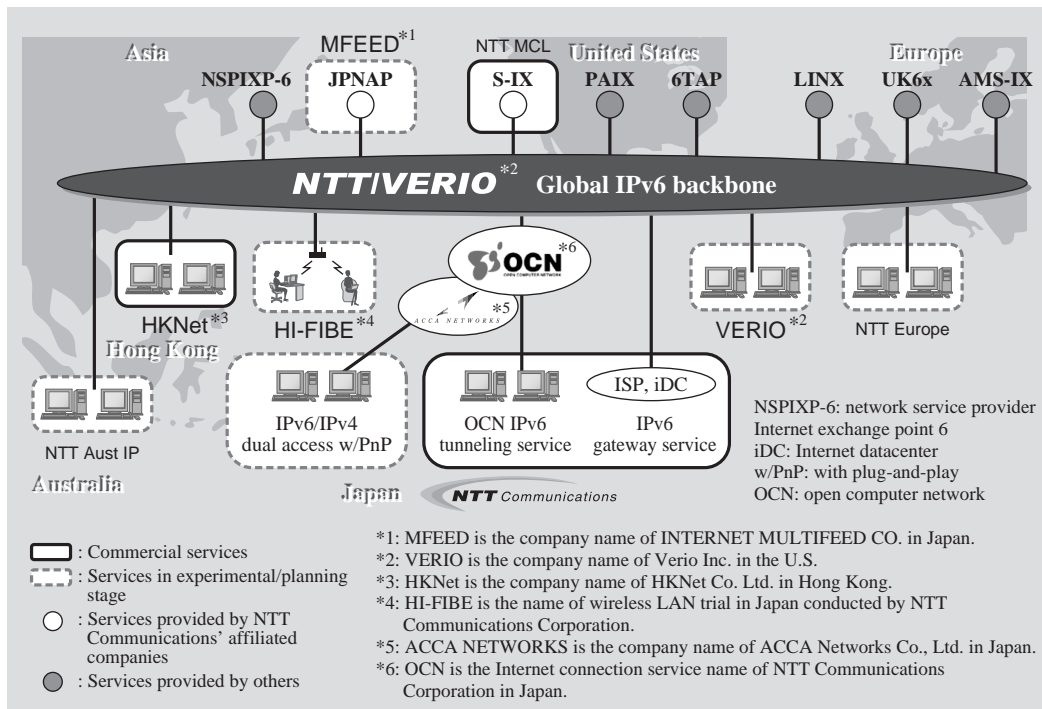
Asia

MFEED$^{*1}$

NTT MCL

United States

Europe

NSPIXP-6

JPNAP

S-IX

PAIX

6TAP

LINX

UK6x

AMS-IX

NTT/VERIO$^{*2}$ Global IPv6 backbone

OCN$^{*6}$

OPEN COMPUTER NETWORK

ACCA NETWORKS $^{*5}$

HKNet$^{*3}$

Hong Kong

HI-FIBE$^{*4}$

VERIO$^{*2}$

NTT Europe

NTT Aust IP

Australia

IPv6/IPv4 dual access w/PnP

OCN IPv6 tunneling service

ISP, iDC

IPv6 gateway service

NSPIXP-6: network service provider Internet exchange point 6
iDC: Internet datacenter
w/PnP: with plug-and-play
OCN: open computer network

Japan

NTT Communications

: Commercial services
: Services in experimental/planning stage
: Services provided by NTT Communications' affiliated companies
: Services provided by others

*1: MFEED is the company name of INTERNET MULTIFEED CO. in Japan.
*2: VERIO is the company name of Verio Inc. in the U.S.
*3: HKNet is the company name of HKNet Co. Ltd. in Hong Kong.
*4: HI-FIBE is the name of wireless LAN trial in Japan conducted by NTT Communications Corporation.
*5: ACCA NETWORKS is the company name of ACCA Networks Co., Ltd. in Japan.
*6: OCN is the Internet connection service name of NTT Communications Corporation in Japan.